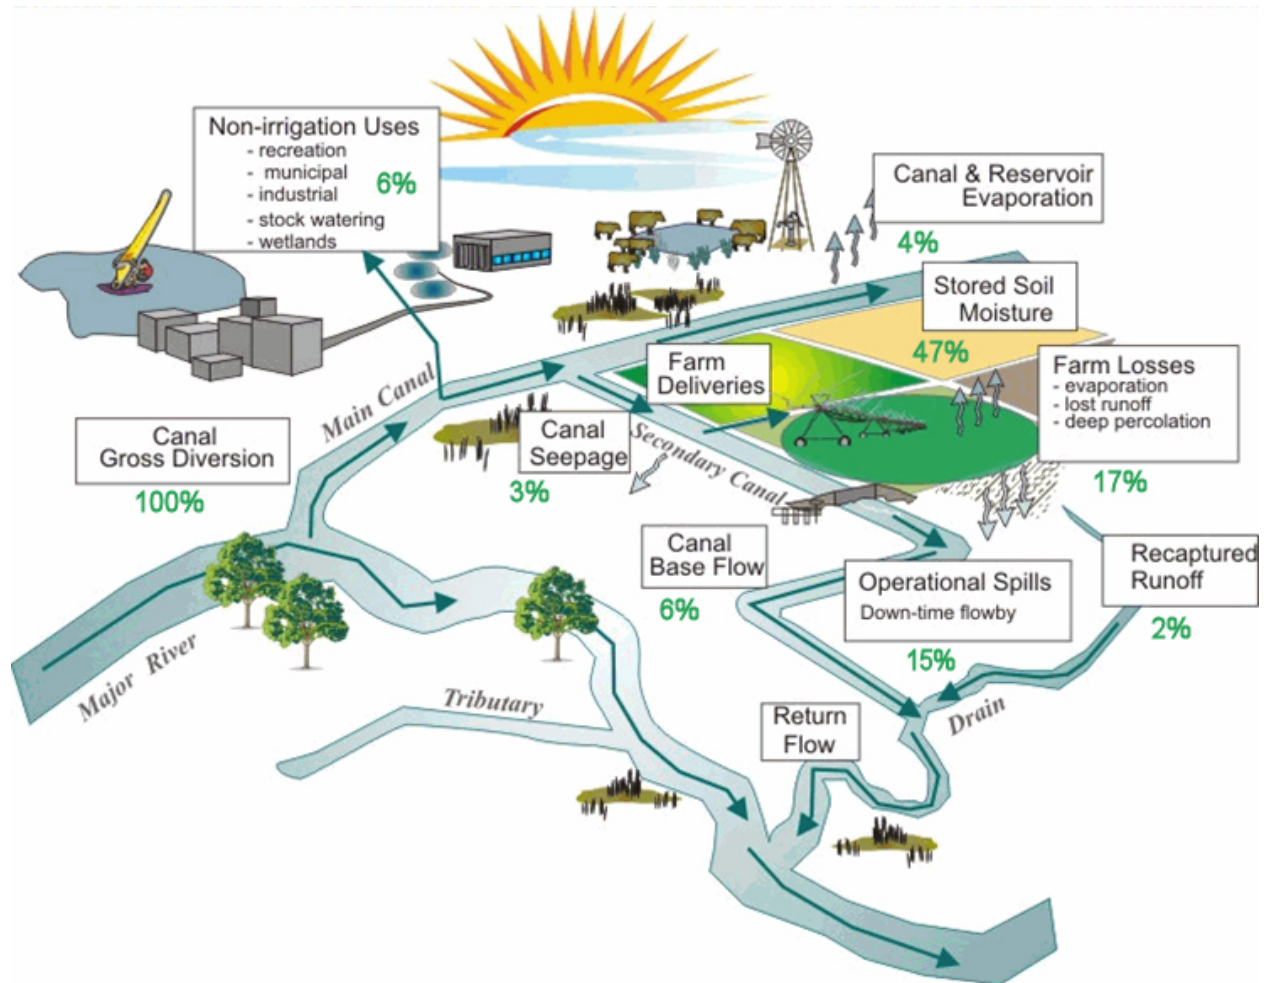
Non-irrigation Uses
- recreation
- municipal
- industrial
- stock watering
- wetlands
6%

Canal & Reservoir Evaporation
4%

Stored Soil Moisture
47%

Farm Deliveries

Farm Losses
- evaporation
- lost runoff
- deep percolation
17%

Main Canal

Canal Gross Diversion
100%

Canal Seepage
3%

Secondary Canal

Canal Base Flow
6%

Operational Spills
Down-time flowby
15%

Recaptured Runoff
2%

Major River

Tributary

Return Flow

Drain